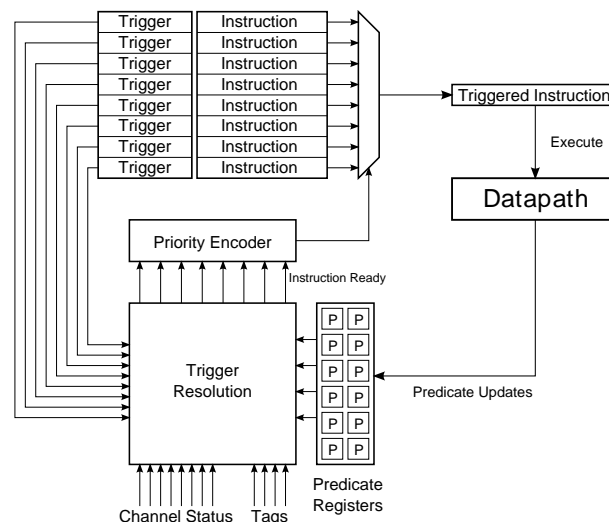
| Trigger | Instruction |
|---|---|
| Trigger | Instruction |
| Trigger | Instruction |
| Trigger | Instruction |
| Trigger | Instruction |
| Trigger | Instruction |
| Trigger | Instruction |
| Trigger | Instruction |

Triggered Instruction

Execute

Datapath

Priority Encoder

Instruction Ready

Trigger Resolution

| P | P |
|---|---|
| P | P |
| P | P |
| P | P |
| P | P |
| P | P |

Predicate Updates

Channel Status

Tags

Predicate Registers